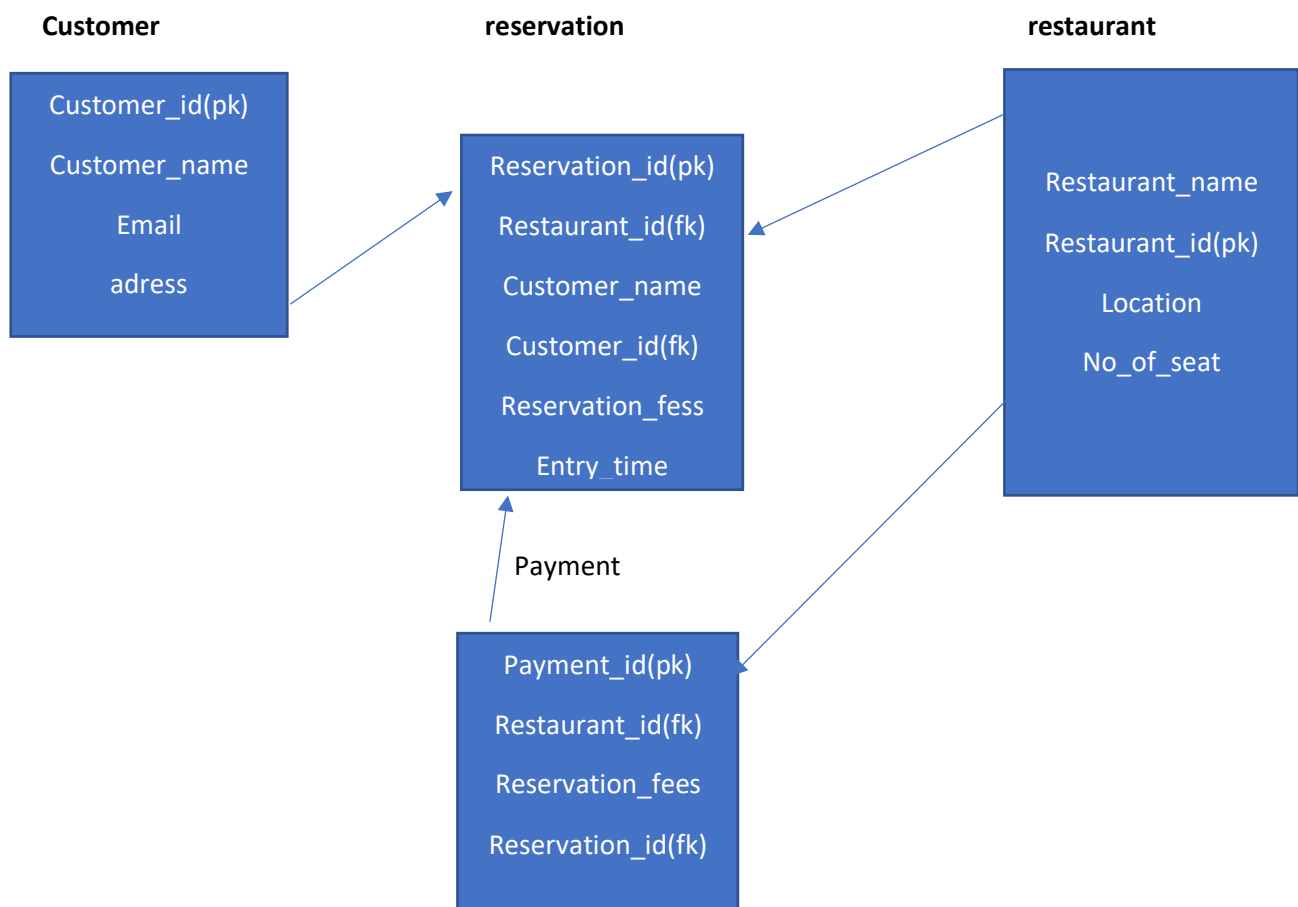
Customer

reservation

restaurant

Customer_id(pk)
Customer_name
Email
adress

Reservation_id(pk)
Restaurant_id(fk)
Customer_name
Customer_id(fk)
Reservation_fess
Entry_time

Restaurant_name
Restaurant_id(pk)
Location
No_of_seat

Payment

Payment_id(pk)
Restaurant_id(fk)
Reservation_fees
Reservation_id(fk)